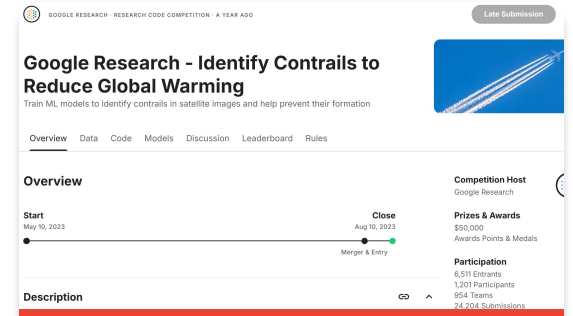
GOOGLE RESEARCH · RESEARCH CODE COMPETITION · A YEAR AGO

Late Submission

Google Research - Identify Contrails to Reduce Global Warming

Train ML models to identify contrails in satellite images and help prevent their formation

Overview Data Code Models Discussion Leaderboard Rules

Overview

Start
May 10, 2023

Close
Aug 10, 2023

Merger & Entry

Competition Host
Google Research

Prizes & Awards
$50,000
Awards Points & Medals

Participation
6,511 Entrants
1,201 Participants
954 Teams
24,204 Submissions

Description